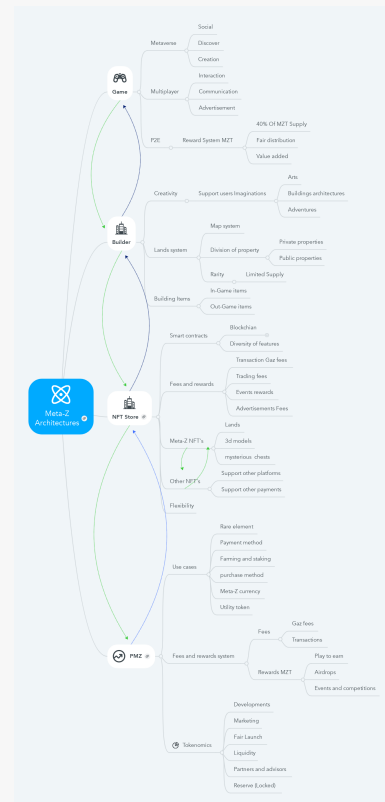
Meta-Z Architectures

Game
Metaverse
Social
Discover
Creation
Multiplayer
Interaction
Communication
Advertisement
P2E
Reward System MZT
40% Of MZT Supply
Fair distribution
Value added

Builder
Creativity
Support users Imaginations
Arts
Buildings architectures
Adventures
Lands system
Map system
Division of property
Private properties
Public properties
Rarity
Limited Supply
Building Items
In-Game items
Out-Game items

NFT Store
Smart contracts
Blockchain
Diversity of features
Fees and rewards
Transaction Gaz fees
Trading fees
Events rewards
Advertisements Fees
Meta-Z NFT's
Lands
3d models
mysterious chests
Other NFT's
Support other platforms
Support other payments
Flexibility

PMZ
Use cases
Rare element
Payment method
Farming and staking
purchase method
Meta-Z currency
Utility token
Fees and rewards system
Fees
Gaz fees
Transactions
Rewards MZT
Play to earn
Airdrops
Events and competitions
Tokenomics
Developments
Marketing
Fair Launch
Liquidity
Partners and advisors
Reserve (Locked)